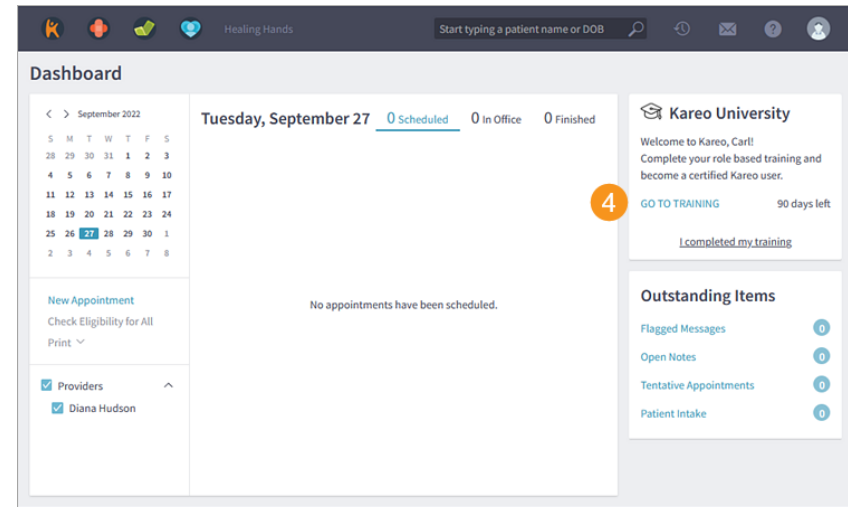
Healing Hands

Start typing a patient name or DOB

Dashboard

September 2022

| S | M | T | W | T | F | S |
|---|---|---|---|---|---|---|
| 28 | 29 | 30 | 31 | 1 | 2 | 3 |
| 4 | 5 | 6 | 7 | 8 | 9 | 10 |
| 11 | 12 | 13 | 14 | 15 | 16 | 17 |
| 18 | 19 | 20 | 21 | 22 | 23 | 24 |
| 25 | 26 | 27 | 28 | 29 | 30 | 1 |
| 2 | 3 | 4 | 5 | 6 | 7 | 8 |

New Appointment
Check Eligibility for All
Print

Providers
Diana Hudson

Tuesday, September 27
0 Scheduled
0 In Office
0 Finished

No appointments have been scheduled.

Kareo University
Welcome to Kareo, Carl!
Complete your role based training and become a certified Kareo user.
4
GO TO TRAINING
90 days left
I completed my training

Outstanding Items
Flagged Messages 0
Open Notes 0
Tentative Appointments 0
Patient Intake 0